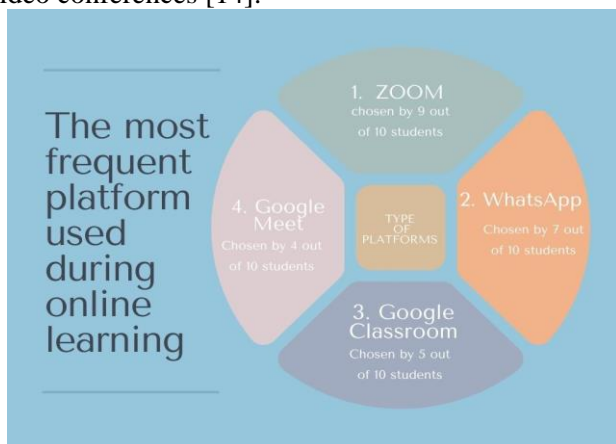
video conferences [14].

The most frequent platform used during online learning

1. ZOOM
chosen by 9 out of 10 students

2. WhatsApp
Chosen by 7 out of 10 students

3. Google Classroom
Chosen by 5 out of 10 students

4. Google Meet
Chosen by 4 out of 10 students

TYPE OF PLATFORMS